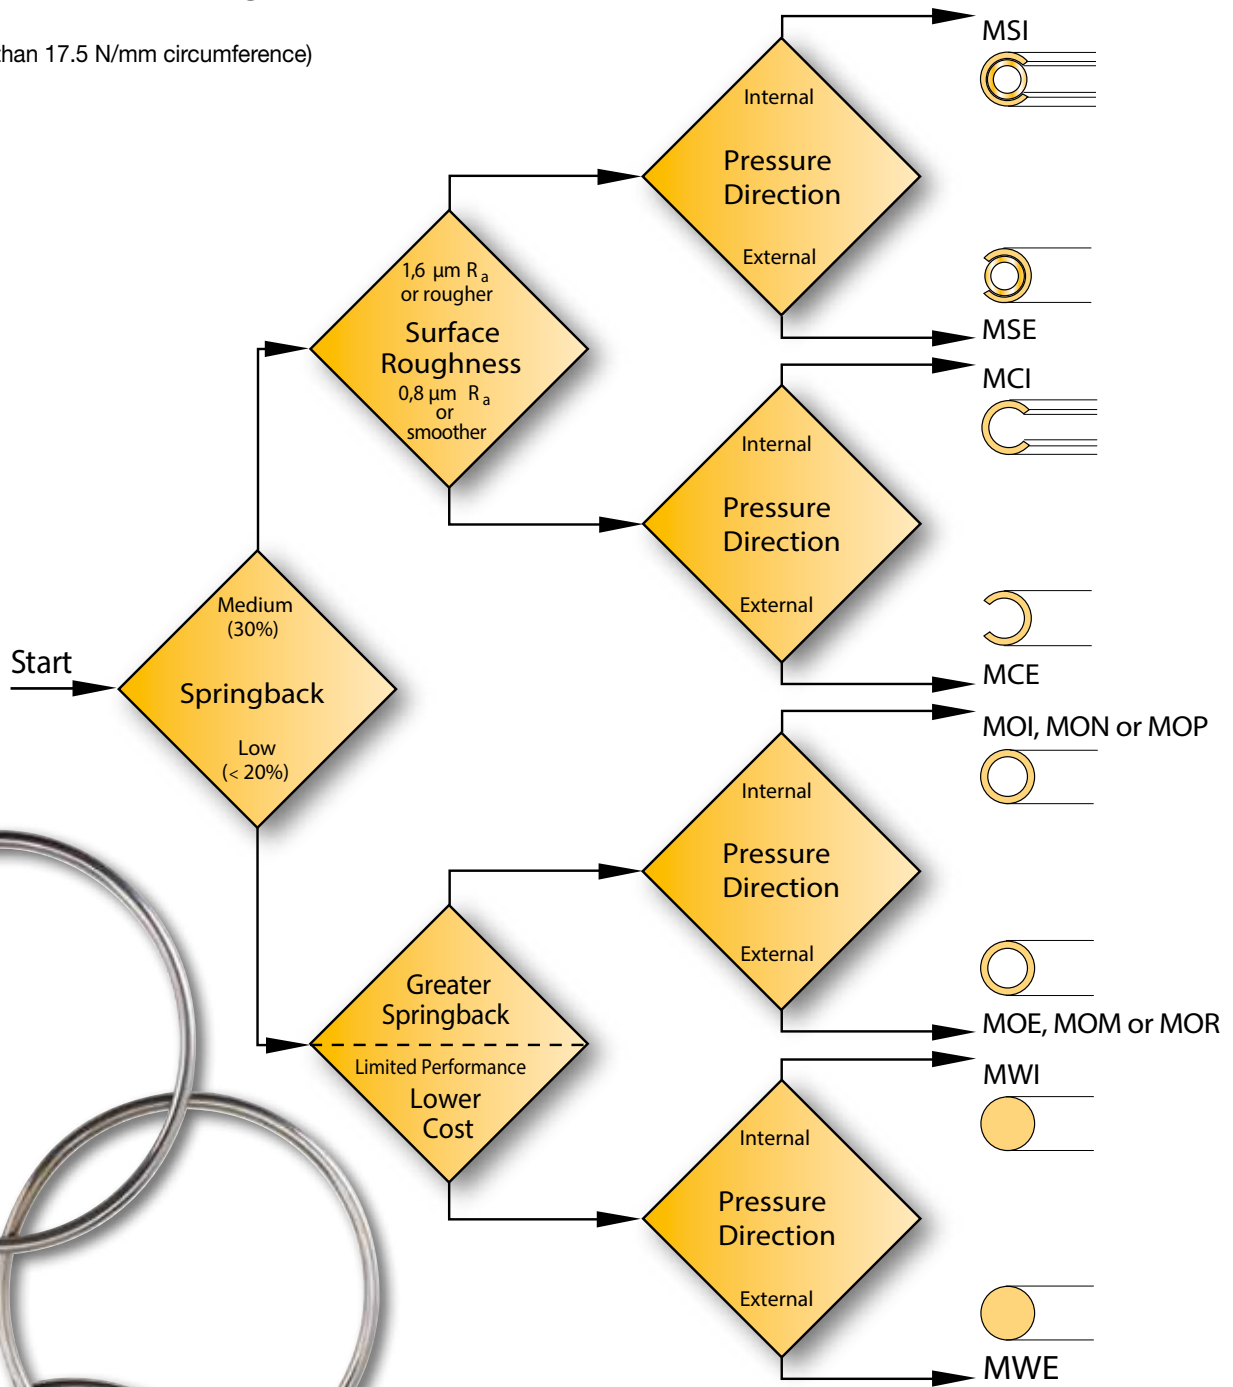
than 17.5 N/mm circumference)

Start

Medium (30%)

Springback

Low (< 20%)

1,6 µm $R_a$ or rougher

Surface Roughness

0,8 µm $R_a$ or smoother

Internal

Pressure Direction

External

MSI

MSE

Internal

Pressure Direction

External

MCI

MCE

Greater Springback

Limited Performance

Lower Cost

Internal

Pressure Direction

External

MOI, MON or MOP

MOE, MOM or MOR

Internal

Pressure Direction

External

MWI

MWE